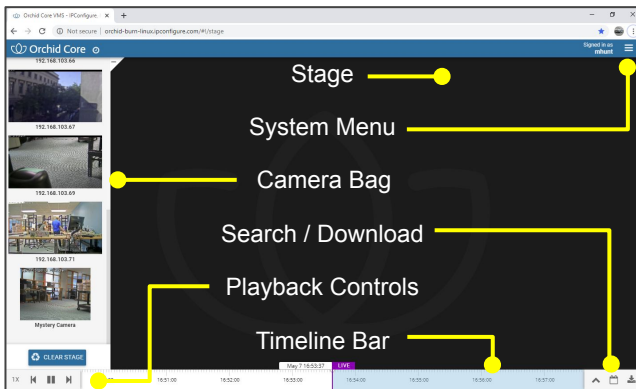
Orchid Core VMS - IPConfigure ×  +

Not secure | orchid-burn-linux.ipconfigure.com/#!/stage

Orchid Core

Signed in as: mhunt

192.168.103.66

192.168.103.67

192.168.103.69

192.168.103.71

Mystery Camera

CLEAR STAGE

Stage

System Menu

Camera Bag

Search / Download

Playback Controls

Timeline Bar

May 7 16:53:37

LIVE

1X

16:51:00

16:52:00

16:53:00

16:54:00

16:55:00

16:56:00

16:57:00